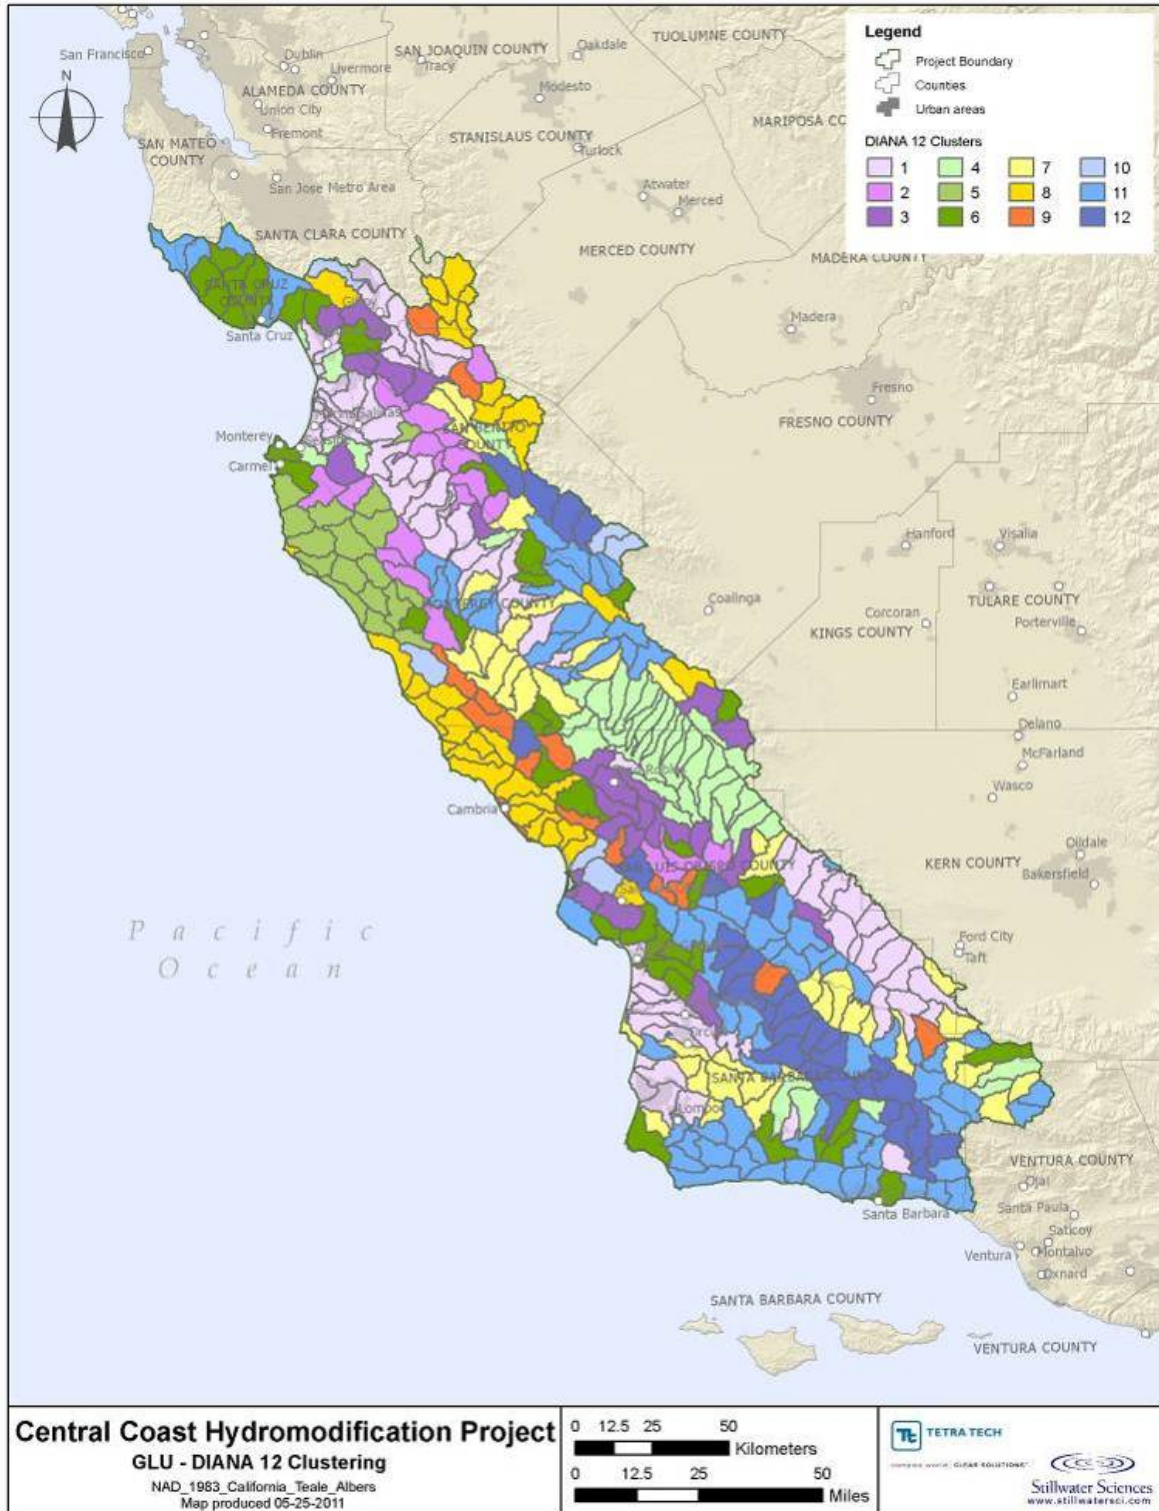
Legend
Project Boundary
Counties
Urban areas
DIANA 12 Clusters
1
2
3
4
5
6
7
8
9
10
11
12

N

San Francisco
Dublin
Livermore
SAN JOAQUIN COUNTY
Tracy
Oakdale
TUOLUMNE COUNTY
ALAMEDA COUNTY
Union City
Fremont
Modesto
MARIPOSA CO
SAN MATEO COUNTY
STANISLAUS COUNTY
Turlock
San Jose Metro Area
Atwater
Merced
SANTA CLARA COUNTY
MERCED COUNTY
MADERA COUNTY
SANTA CRUZ COUNTY
Santa Cruz
Gilroy
Madera
Fresno
Monterey
Carmel
SAN BENITO COUNTY
FRESNO COUNTY
Hanford
Visalia
Coalinga
Corcoran
KINGS COUNTY
TULARE COUNTY
Porterville
MONTEREY COUNTY
Earlimart
Delano
McFarland
Wasco
Cambria
Oildale
KERN COUNTY
Bakersfield
SAN LUIS OBISPO COUNTY
Pacific Ocean
Ford City
Taft
SANTA BARBARA
Lompoc
VENTURA COUNTY
Ojai
Santa Barbara
Santa Paula
Saticoy
Ventura
Montalvo
Oxnard
SANTA BARBARA COUNTY
VENTURA COUNTY

Central Coast Hydromodification Project
GLU - DIANA 12 Clustering
NAD_1983_California_Teale_Albers
Map produced 05-25-2011

0 12.5 25 50 Kilometers
0 12.5 25 50 Miles

TETRA TECH
Stillwater Sciences
www.stillwatersci.com